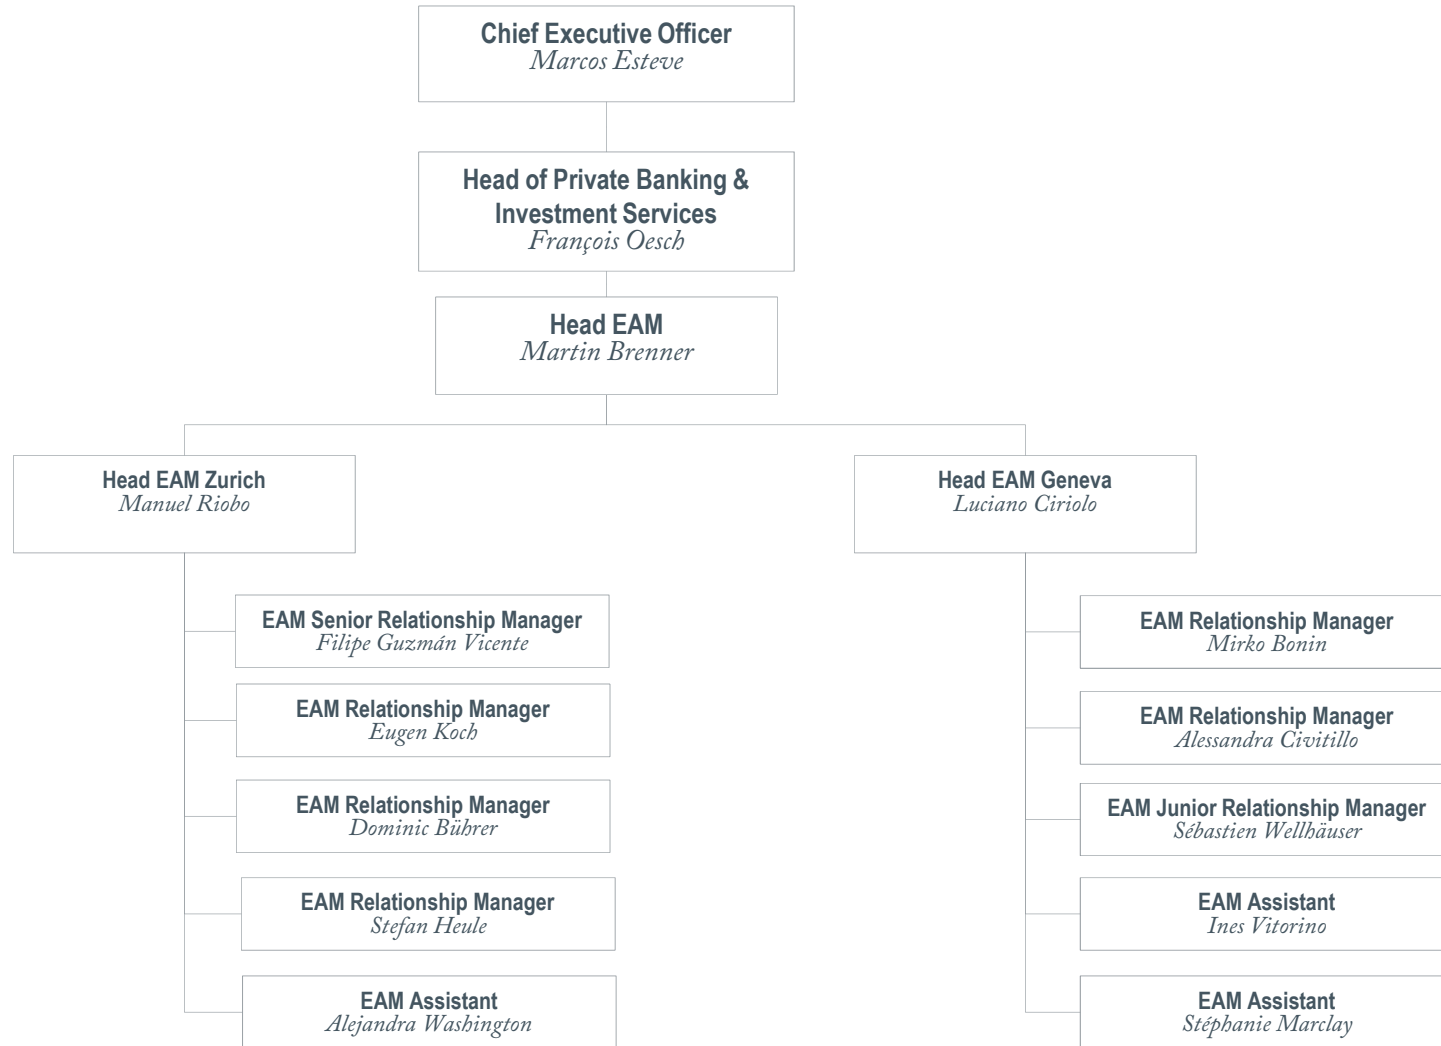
Chief Executive Officer
Marcos Esteve

Head of Private Banking & Investment Services
François Oesch

Head EAM
Martin Brenner

Head EAM Zurich
Manuel Riobo

EAM Senior Relationship Manager
Filipe Guzmán Vicente

EAM Relationship Manager
Eugen Koch

EAM Relationship Manager
Dominic Bührer

EAM Relationship Manager
Stefan Heule

EAM Assistant
Alejandra Washington

Head EAM Geneva
Luciano Ciriolo

EAM Relationship Manager
Mirko Bonin

EAM Relationship Manager
Alessandra Civitillo

EAM Junior Relationship Manager
Sébastien Wellhäuser

EAM Assistant
Ines Vitorino

EAM Assistant
Stéphanie Marclay